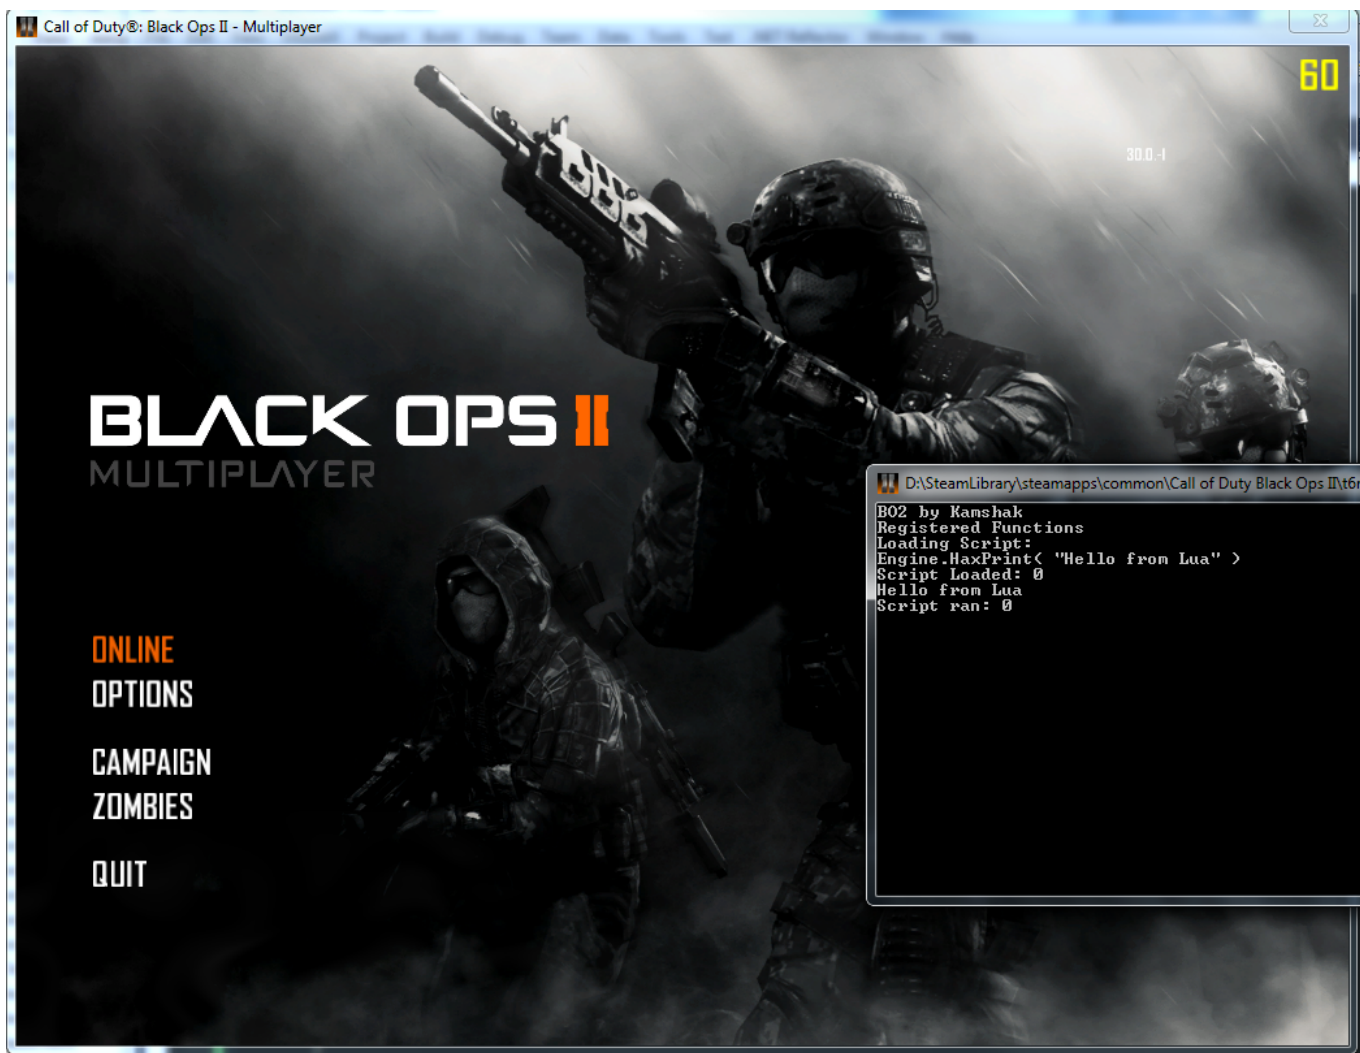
Call of Duty®: Black Ops II - Multiplayer

60

30.0.-1

BLACK OPS II
MULTIPLAYER

ONLINE
OPTIONS

CAMPAIGN
ZOMBIES

QUIT

D:\SteamLibrary\steamapps\common\Call of Duty Black Ops II\t6r

BO2 by Kamshak
Registered Functions
Loading Script:
Engine.HaxPrint( "Hello from Lua" )
Script Loaded: 0
Hello from Lua
Script ran: 0